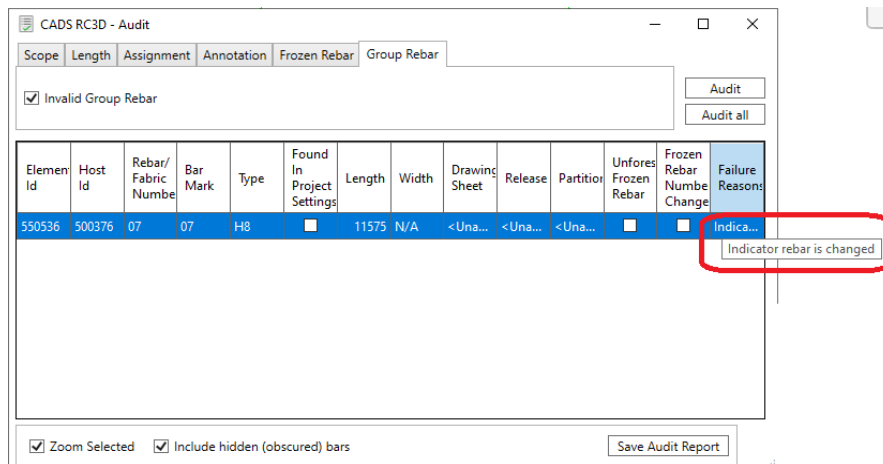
CADS RC3D - Audit

Scope | Length | Assignment | Annotation | Frozen Rebar | Group Rebar

☑ Invalid Group Rebar

Audit
Audit all

| Element Id | Host Id | Rebar/ Fabric Number | Bar Mark | Type | Found In Project Settings | Length | Width | Drawing Sheet | Release | Partition | Unforeseen Frozen Rebar | Frozen Rebar Number Changed | Failure Reasons |
|---|---|---|---|---|---|---|---|---|---|---|---|---|---|
| 550536 | 500376 | 07 | 07 | H8 | ☐ | 11575 | N/A | <Una... | <Una... | <Una... | ☐ | ☐ | Indica... |

Indicator rebar is changed

☑ Zoom Selected ☑ Include hidden (obscured) bars

Save Audit Report